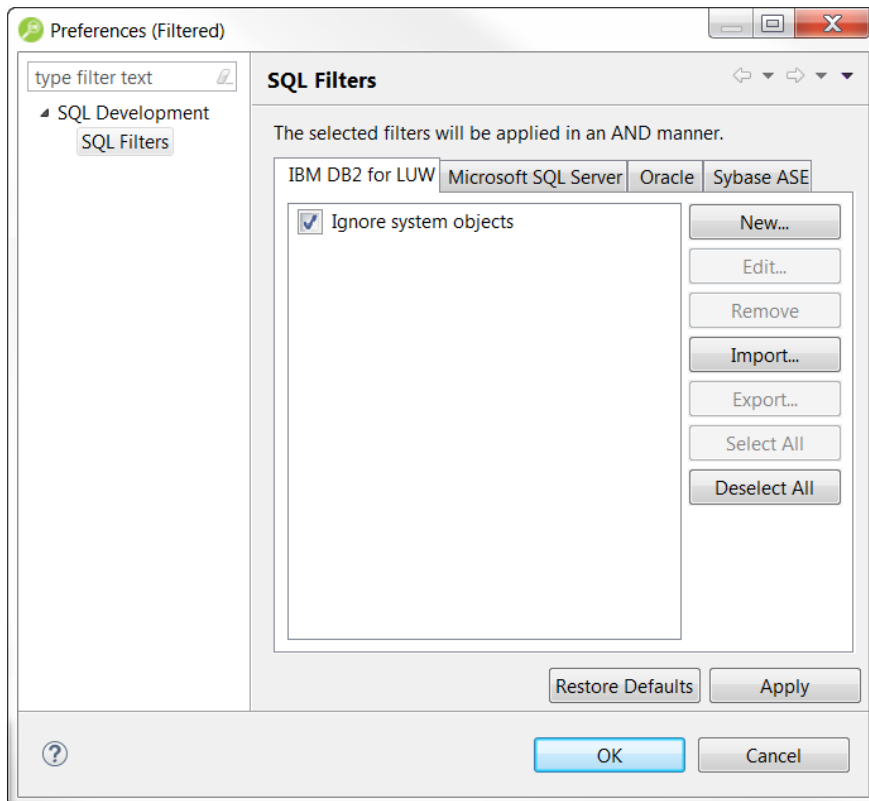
Preferences (Filtered)

type filter text

SQL Development
SQL Filters

SQL Filters

The selected filters will be applied in an AND manner.

IBM DB2 for LUW | Microsoft SQL Server | Oracle | Sybase ASE

Ignore system objects

New...
Edit...
Remove
Import...
Export...
Select All
Deselect All

Restore Defaults
Apply

?

OK
Cancel